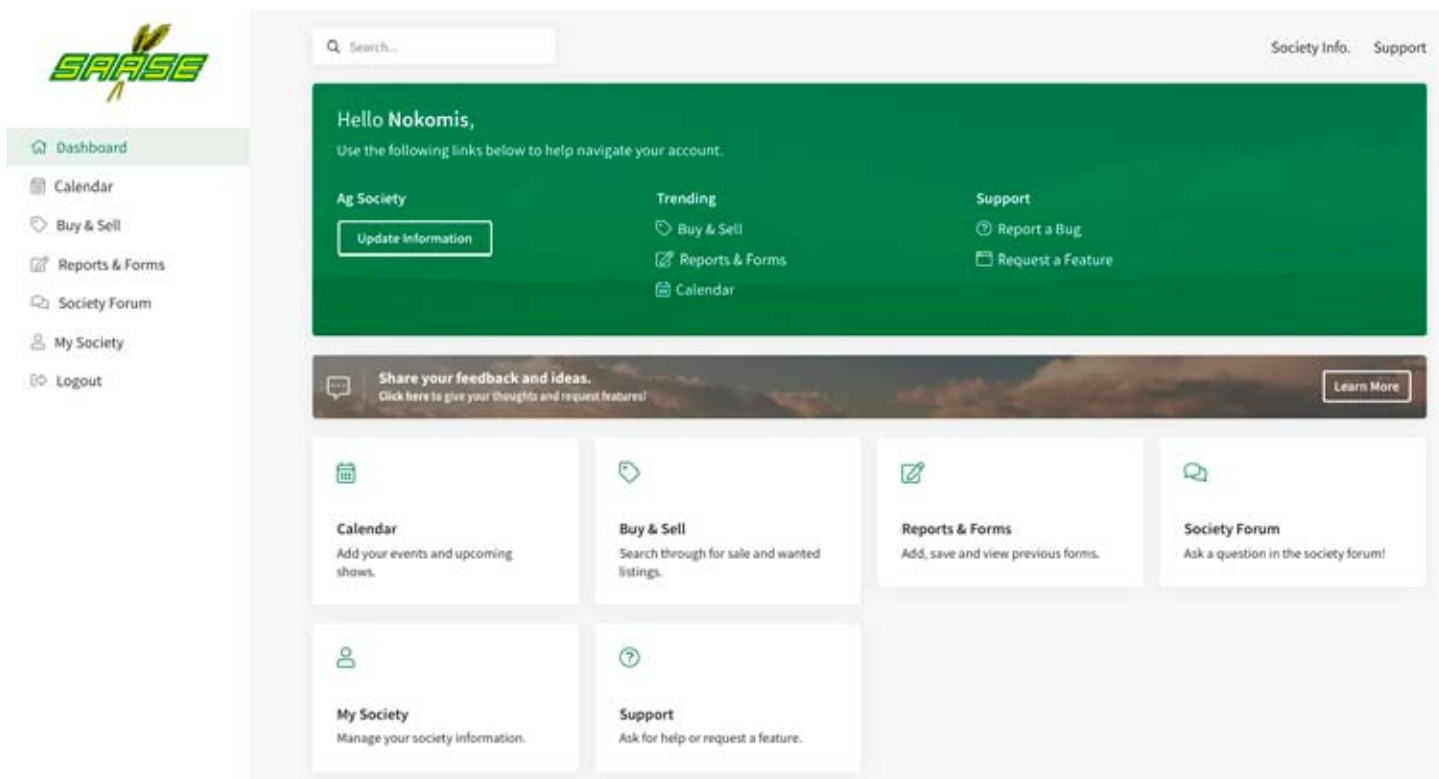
SAASE

Dashboard
Calendar
Buy & Sell
Reports & Forms
Society Forum
My Society
Logout

Search...

Society Info. Support

Hello Nokomis,
Use the following links below to help navigate your account.

Ag Society
Update Information

Trending
Buy & Sell
Reports & Forms
Calendar

Support
Report a Bug
Request a Feature

Share your feedback and ideas.
Click here to give your thoughts and request features!
Learn More

Calendar
Add your events and upcoming shows.

Buy & Sell
Search through for sale and wanted listings.

Reports & Forms
Add, save and view previous forms.

Society Forum
Ask a question in the society forum!

My Society
Manage your society information.

Support
Ask for help or request a feature.